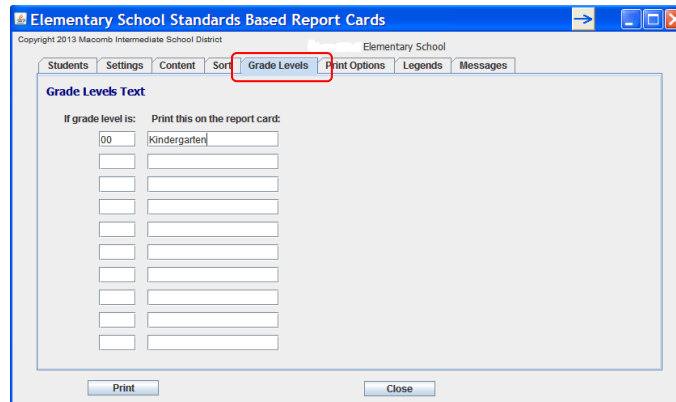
Elementary School Standards Based Report Cards

Copyright 2013 Macomb Intermediate School District

Elementary School

Students | Settings | Content | Sort | Grade Levels | Print Options | Legends | Messages

Grade Levels Text

If grade level is: Print this on the report card:

00 Kindergarten

Print

Close